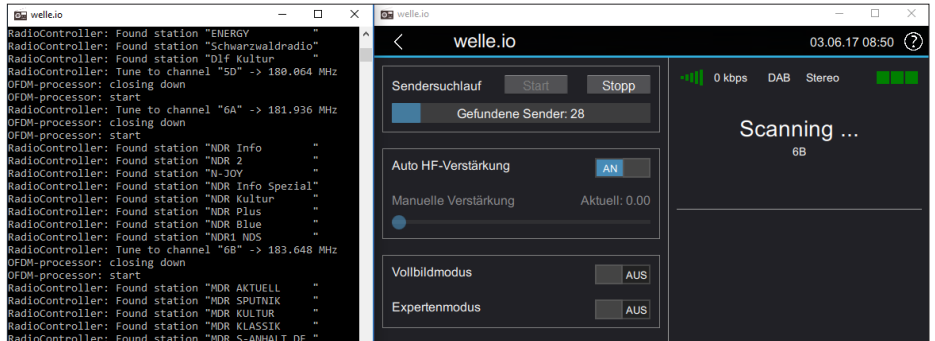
welle.io

RadioController: Found station "ENERGY "
RadioController: Found station "Schwarzwaldradio "
RadioController: Found station "Dlf Kultur "
RadioController: Tune to channel "5D" -> 180.064 MHz
OFDM-processor: closing down
OFDM-processor: start
RadioController: Tune to channel "6A" -> 181.936 MHz
OFDM-processor: closing down
OFDM-processor: start
RadioController: Found station "NDR Info "
RadioController: Found station "NDR 2 "
RadioController: Found station "N-JOY "
RadioController: Found station "NDR Info Spezial"
RadioController: Found station "NDR Kultur "
RadioController: Found station "NDR Plus "
RadioController: Found station "NDR Blue "
RadioController: Found station "NDR1 NDS "
RadioController: Tune to channel "6B" -> 183.648 MHz
OFDM-processor: closing down
OFDM-processor: start
RadioController: Found station "MDR AKTUELL "
RadioController: Found station "MDR SPUTNIK "
RadioController: Found station "MDR KULTUR "
RadioController: Found station "MDR KLASSIK "
RadioController: Found station "MDR S-ANHALT DE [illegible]

welle.io

welle.io

03.06.17 08:50

Sendersuchlauf

Start

Stopp

Gefundene Sender: 28

Auto HF-Verstärkung

AN

Manuelle Verstärkung

Aktuell: 0.00

Vollbildmodus

AUS

Expertenmodus

AUS

0 kbps

DAB

Stereo

Scanning ...

6B